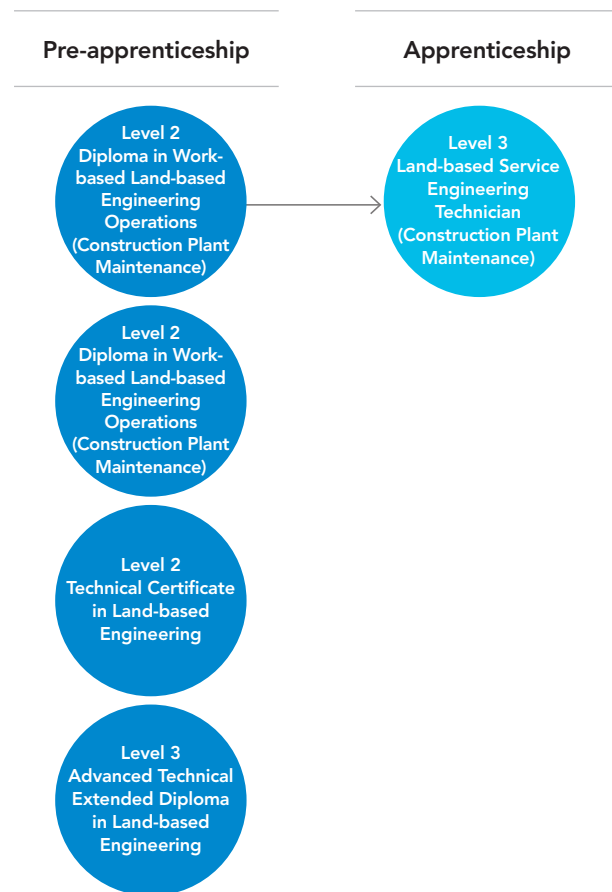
Pre-apprenticeship

Apprenticeship

Level 2
Diploma in Work-based Land-based Engineering Operations (Construction Plant Maintenance)

Level 3
Land-based Service Engineering Technician (Construction Plant Maintenance)

Level 2
Diploma in Work-based Land-based Engineering Operations (Construction Plant Maintenance)

Level 2
Technical Certificate in Land-based Engineering

Level 3
Advanced Technical Extended Diploma in Land-based Engineering